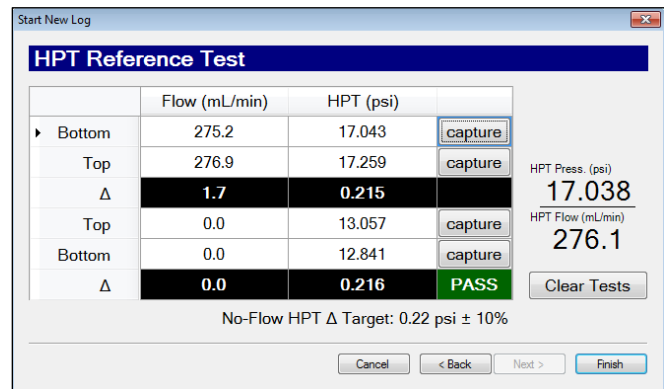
Start New Log

HPT Reference Test

| | Flow (mL/min) | HPT (psi) | |
|---|---|---|---|
| Bottom | 275.2 | 17.043 | capture |
| Top | 276.9 | 17.259 | capture |
| Δ | 1.7 | 0.215 | |
| Top | 0.0 | 13.057 | capture |
| Bottom | 0.0 | 12.841 | capture |
| Δ | 0.0 | 0.216 | PASS |

HPT Press. (psi)
17.038
HPT Flow (mL/min)
276.1

Clear Tests

No-Flow HPT Δ Target: 0.22 psi ± 10%

Cancel
< Back
Next >
Finish